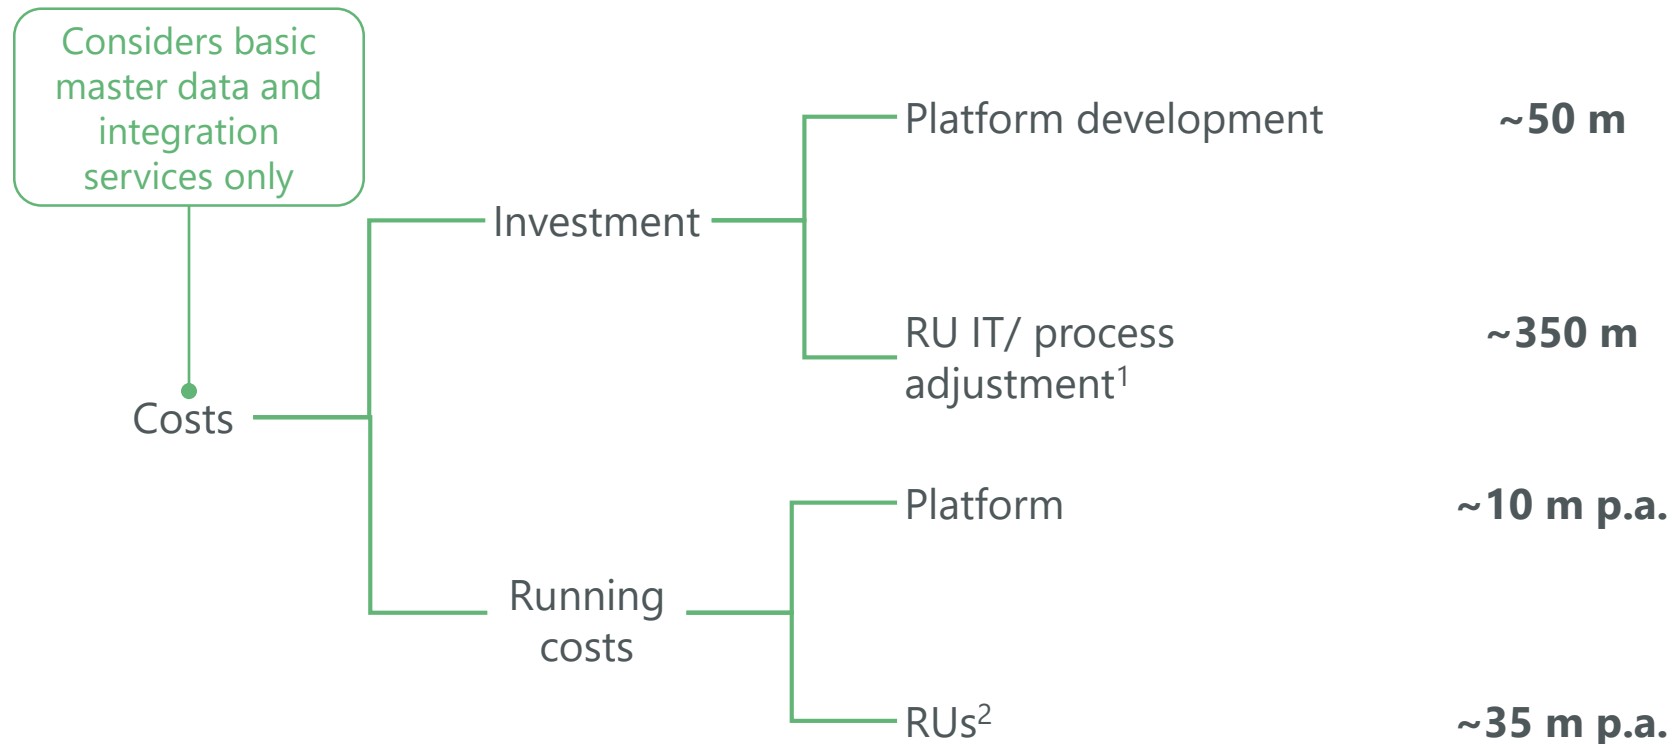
Considers basic master data and integration services only

Costs

Investment

Running costs

Platform development

~50 m

RU IT/ process adjustment$^1$

~350 m

Platform

~10 m p.a.

RUs$^2$

~35 m p.a.